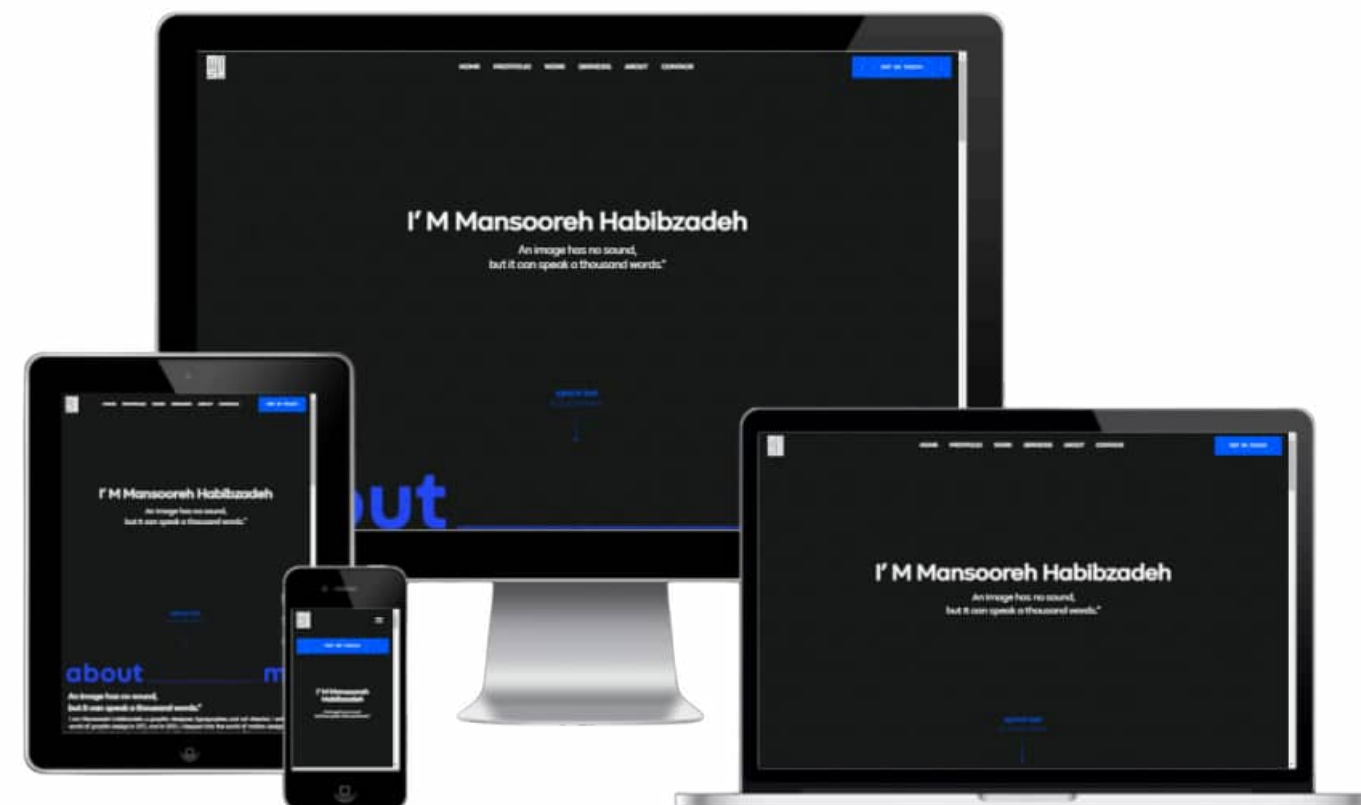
HOME PROTFOLIO WORK SERVICES ABOUT CONTACT

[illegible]

I' M Mansooreh Habibzadeh

An image has no sound, but it can speak a thousand words."

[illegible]

out

HOME PROTFOLIO WORK SERVICES ABOUT CONTACT

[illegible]

I' M Mansooreh Habibzadeh

An image has no sound, but it can speak a thousand words."

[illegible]

about m

An image has no sound, but it can speak a thousand words."

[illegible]

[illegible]

I' M Mansooreh Habibzadeh

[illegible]

HOME PROTFOLIO WORK SERVICES ABOUT CONTACT

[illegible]

I' M Mansooreh Habibzadeh

An image has no sound, but it can speak a thousand words."

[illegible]